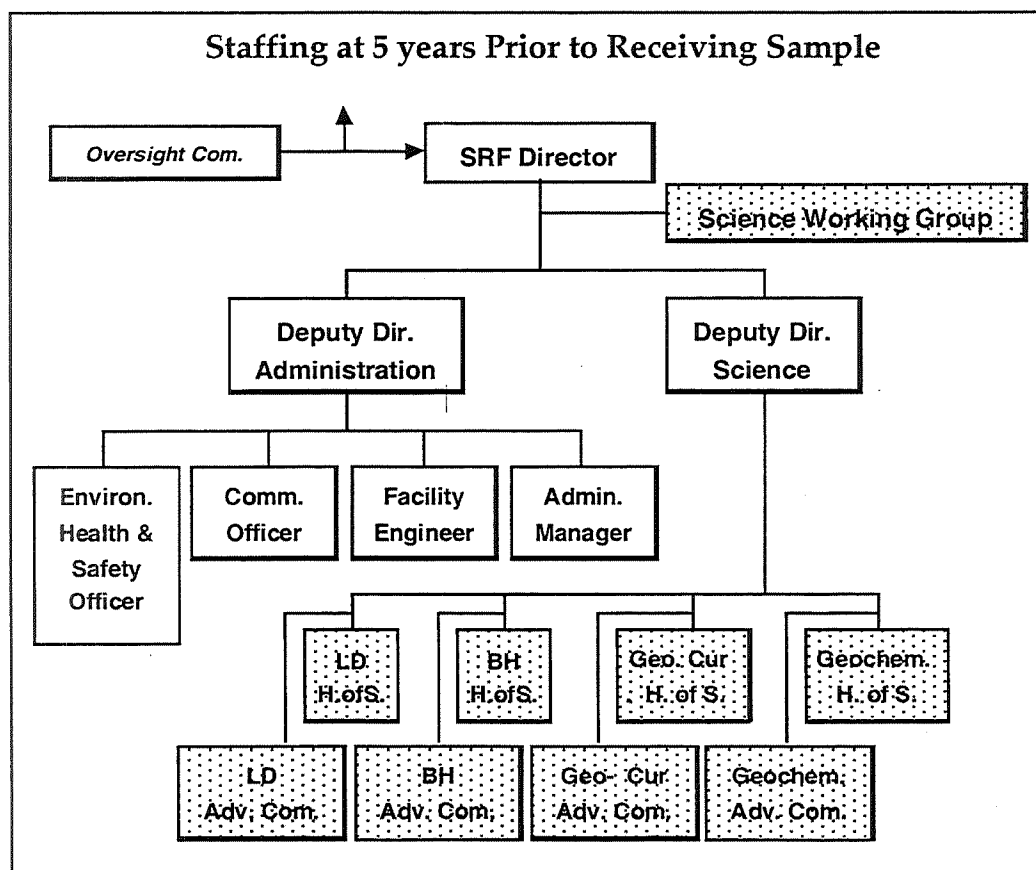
Staffing at 5 years Prior to Receiving Sample

Oversight Com.

SRF Director

Science Working Group

Deputy Dir. Administration

Deputy Dir. Science

Environ. Health & Safety Officer

Comm. Officer

Facility Engineer

Admin. Manager

LD H.ofS.

BH H.ofS.

Geo. Cur H. of S.

Geochem. H. of S.

LD Adv. Com.

BH Adv. Com.

Geo- Cur Adv. Com.

Geochem. Adv. Com.